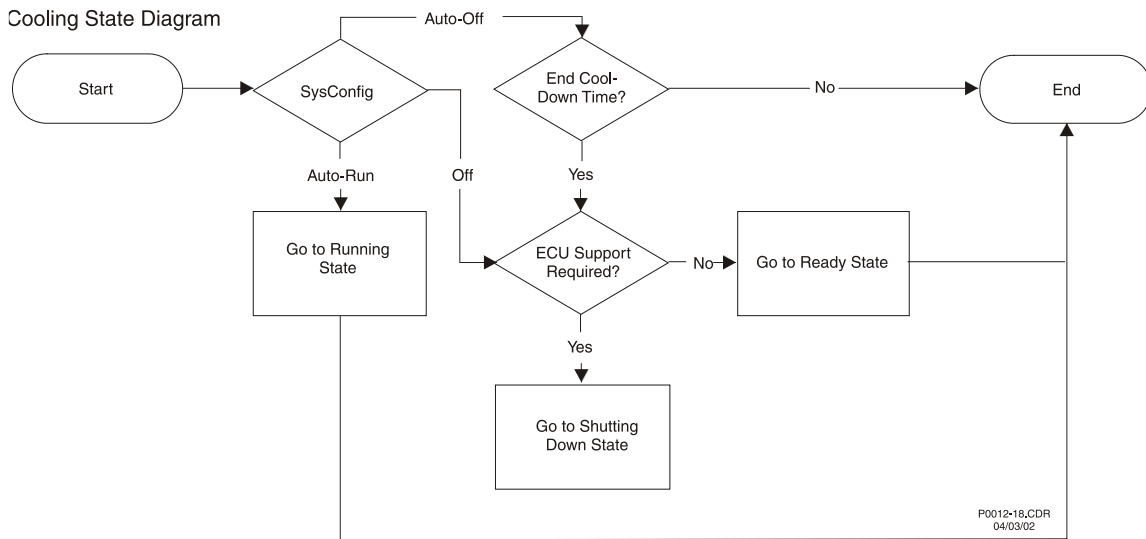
Cooling State Diagram

Start

SysConfig

Auto-Off

End Cool-Down Time?

No

End

Auto-Run

Off

Yes

Go to Running State

ECU Support Required?

No

Go to Ready State

Yes

Go to Shutting Down State

P0012-18.CDR
04/03/02